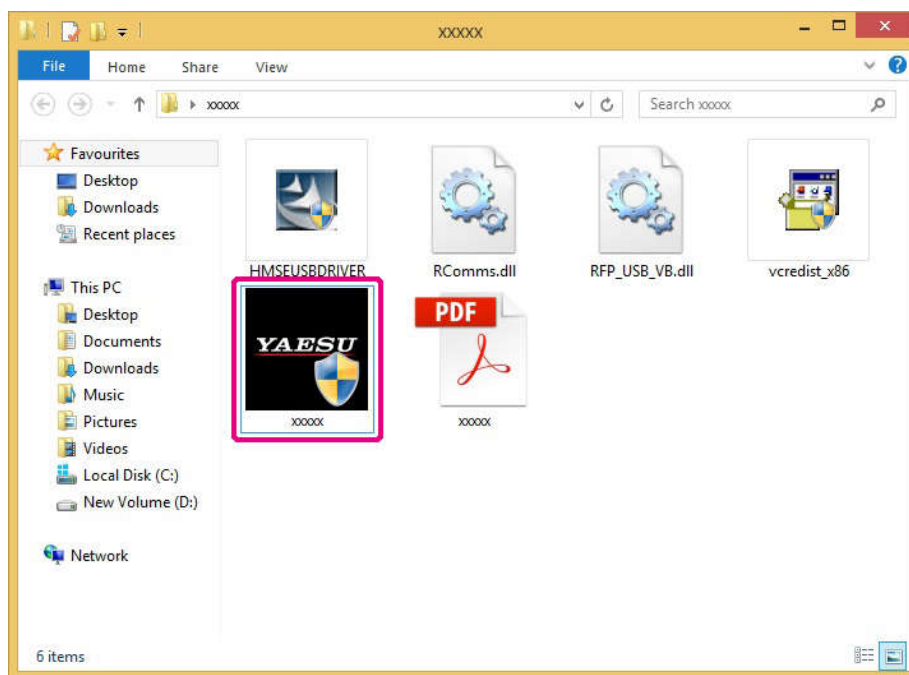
xxxxx

File Home Share View

xxxxx

Search xxxxx

Favourites
Desktop
Downloads
Recent places

This PC
Desktop
Documents
Downloads
Music
Pictures
Videos
Local Disk (C:)
New Volume (D:)

Network

HMSEUSBDRIVER
RComms.dll
RFP_USB_VB.dll
vcredist_x86

YAESU
xxxxx

PDF
xxxxx

6 items